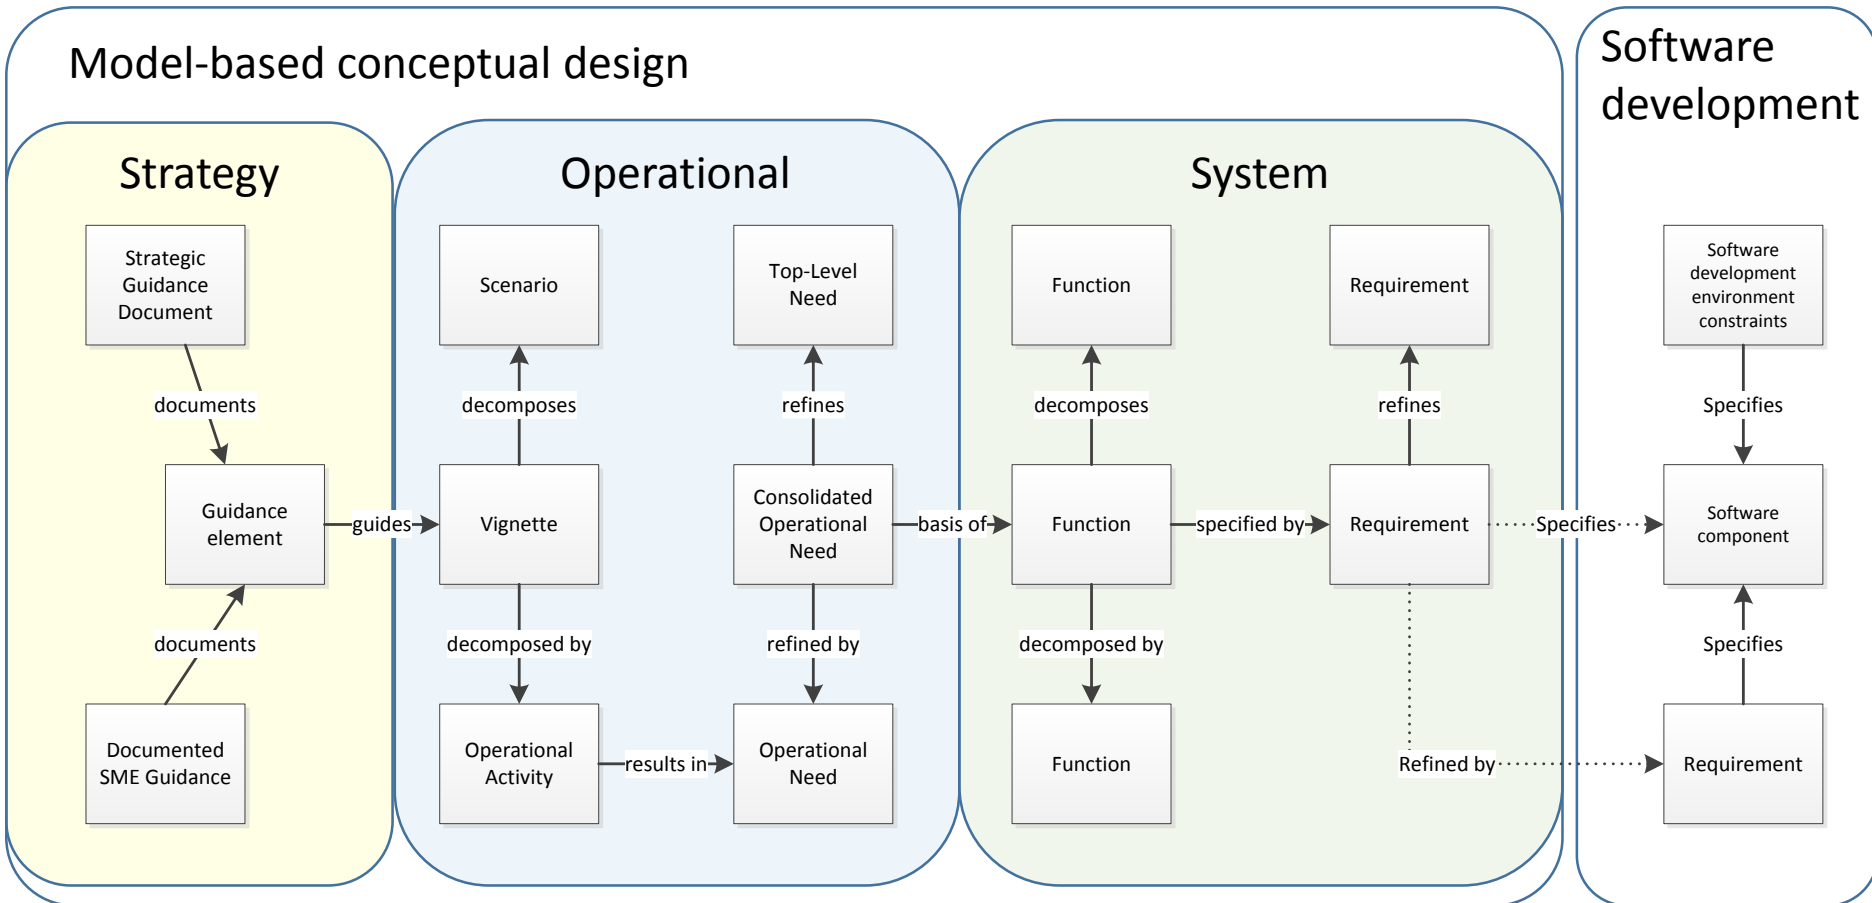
Model-based conceptual design

Software development

Strategy

Strategic Guidance Document

documents

Guidance element

documents

Documented SME Guidance

guides

Operational

Scenario

decomposes

Vignette

decomposed by

Operational Activity

results in

Top-Level Need

refines

Consolidated Operational Need

refined by

Operational Need

basis of

System

Function

decomposes

Function

decomposed by

Function

specified by

Requirement

refines

Requirement

Refined by

Specifies

Software development environment constraints

Specifies

Software component

Specifies

Requirement